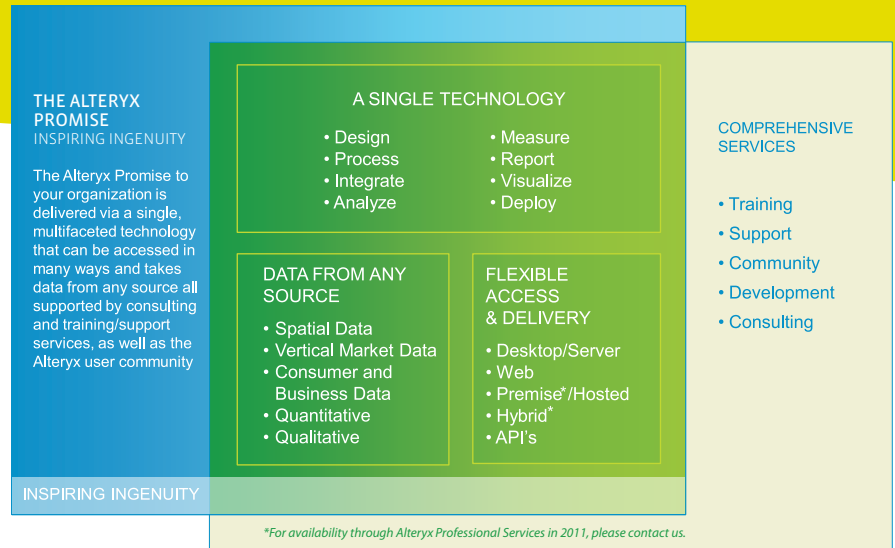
THE ALTERYX PROMISE
INSPIRING INGENUITY

The Alteryx Promise to your organization is delivered via a single, multifaceted technology that can be accessed in many ways and takes data from any source all supported by consulting and training/support services, as well as the Alteryx user community

A SINGLE TECHNOLOGY

• Design
• Process
• Integrate
• Analyze

• Measure
• Report
• Visualize
• Deploy

DATA FROM ANY SOURCE

• Spatial Data
• Vertical Market Data
• Consumer and Business Data
• Quantitative
• Qualitative

FLEXIBLE ACCESS & DELIVERY

• Desktop/Server
• Web
• Premise*/Hosted
• Hybrid*
• API's

COMPREHENSIVE SERVICES

• Training
• Support
• Community
• Development
• Consulting

INSPIRING INGENUITY

*For availability through Alteryx Professional Services in 2011, please contact us.